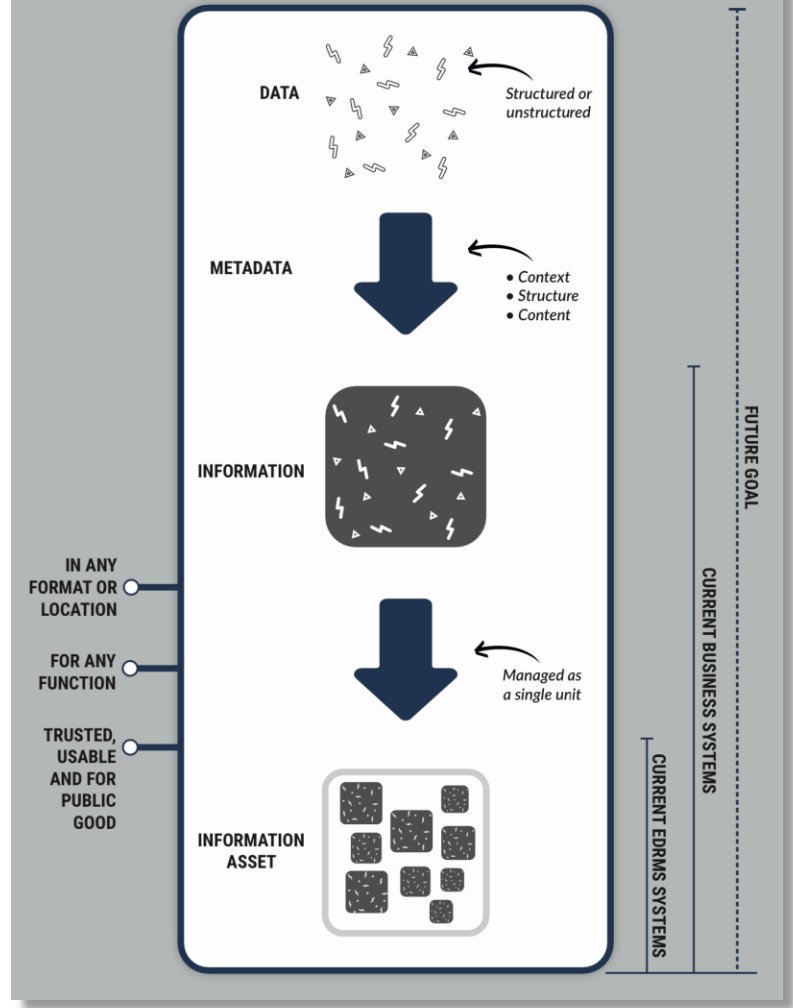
DATA

Structured or unstructured

METADATA

• Context
• Structure
• Content

INFORMATION

IN ANY FORMAT OR LOCATION

FOR ANY FUNCTION

TRUSTED, USABLE AND FOR PUBLIC GOOD

Managed as a single unit

INFORMATION ASSET

FUTURE GOAL

CURRENT BUSINESS SYSTEMS

CURRENT EDRMS SYSTEMS